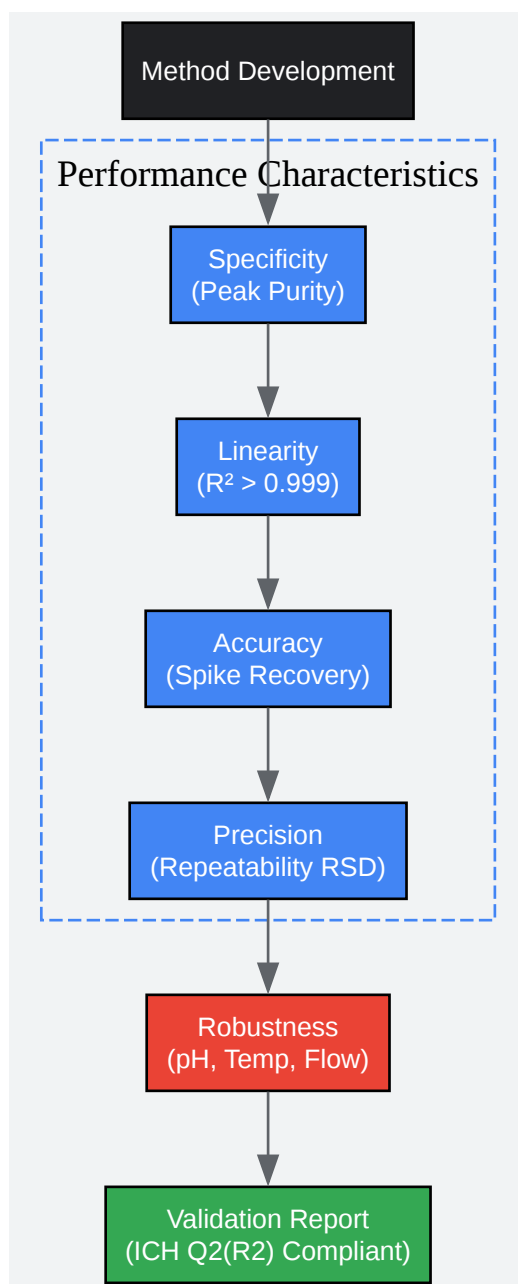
Method Development

Performance Characteristics

Specificity
(Peak Purity)

Linearity
($R^2 > 0.999$)

Accuracy
(Spike Recovery)

Precision
(Repeatability RSD)

Robustness
(pH, Temp, Flow)

Validation Report
(ICH Q2(R2) Compliant)